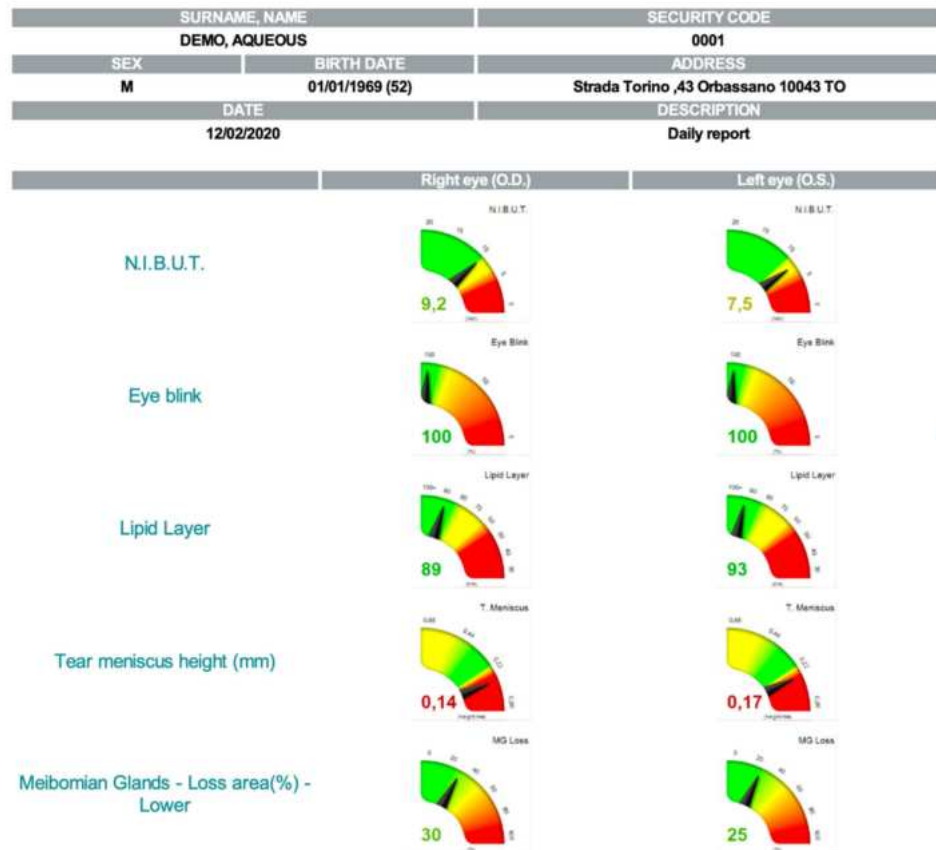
| SURNAME, NAME | | SECURITY CODE |
|---|---|---|
| DEMO, AQUEOUS | | 0001 |
| SEX | BIRTH DATE | ADDRESS |
| M | 01/01/1969 (52) | Strada Torino ,43 Orbassano 10043 TO |
| DATE | | DESCRIPTION |
| 12/02/2020 | | Daily report |

| | Right eye (O.D.) | Left eye (O.S.) |
|---|---|---|
| N.I.B.U.T. | N.I.B.U.T. 9,2 | N.I.B.U.T. 7,5 |
| Eye blink | Eye Blink 100 | Eye Blink 100 |
| Lipid Layer | Lipid Layer 89 | Lipid Layer 93 |
| Tear meniscus height (mm) | T. Meniscus 0,14 | T. Meniscus 0,17 |
| Meibomian Glands - Loss area(%) - Lower | MG Loss 30 | MG Loss 25 |